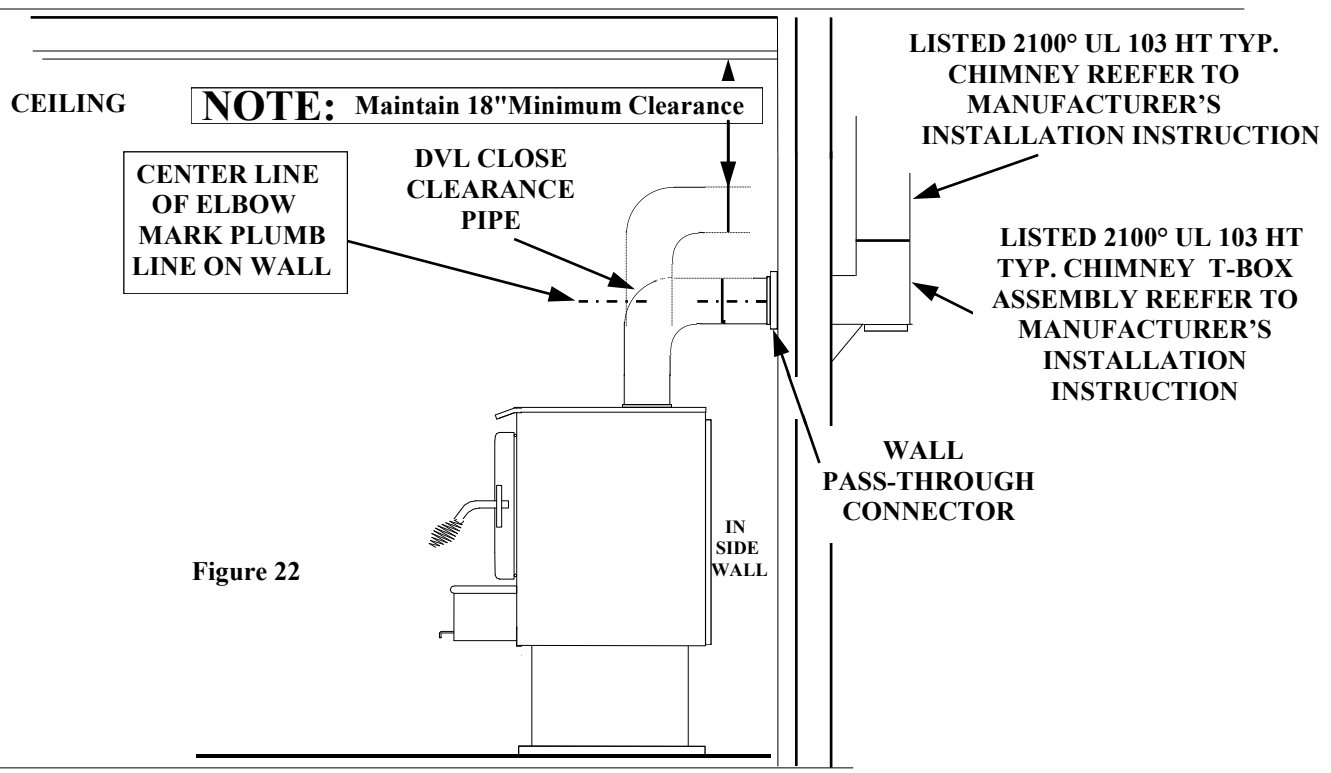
CEILING

NOTE: Maintain 18"Minimum Clearance

LISTED 2100° UL 103 HT TYP. CHIMNEY REEFER TO MANUFACTURER'S INSTALLATION INSTRUCTION

CENTER LINE OF ELBOW MARK PLUMB LINE ON WALL

DVL CLOSE CLEARANCE PIPE

LISTED 2100° UL 103 HT TYP. CHIMNEY T-BOX ASSEMBLY REEFER TO MANUFACTURER'S INSTALLATION INSTRUCTION

WALL PASS-THROUGH CONNECTOR

IN SIDE WALL

Figure 22